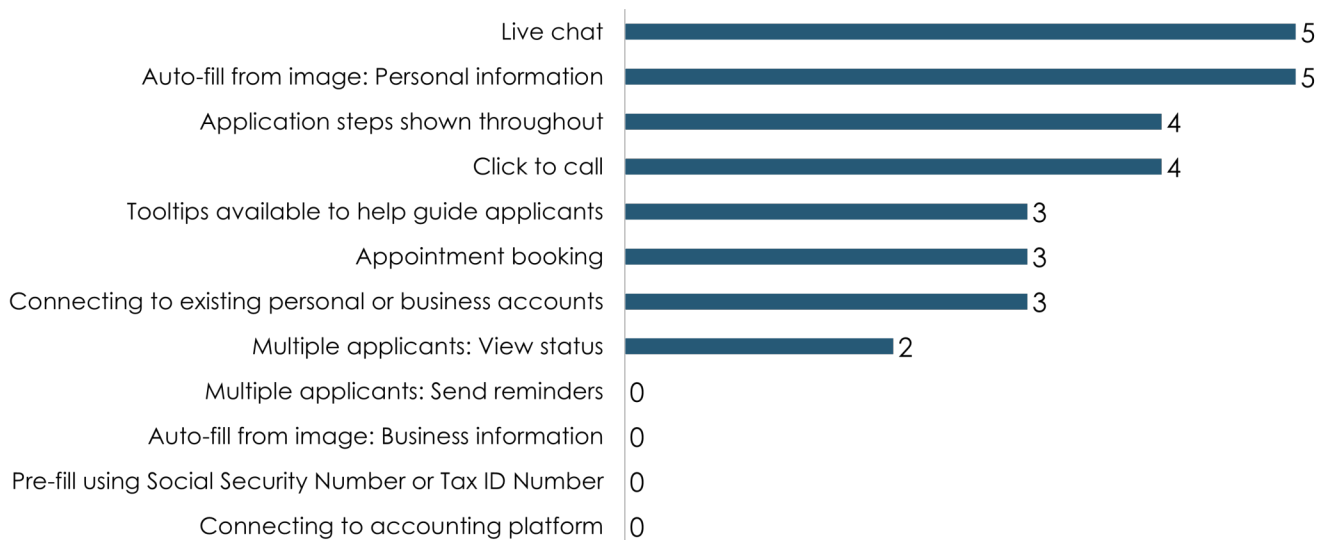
| Feature | Count |
|---|---|
| Live chat | 5 |
| Auto-fill from image: Personal information | 5 |
| Application steps shown throughout | 4 |
| Click to call | 4 |
| Tooltips available to help guide applicants | 3 |
| Appointment booking | 3 |
| Connecting to existing personal or business accounts | 3 |
| Multiple applicants: View status | 2 |
| Multiple applicants: Send reminders | 0 |
| Auto-fill from image: Business information | 0 |
| Pre-fill using Social Security Number or Tax ID Number | 0 |
| Connecting to accounting platform | 0 |